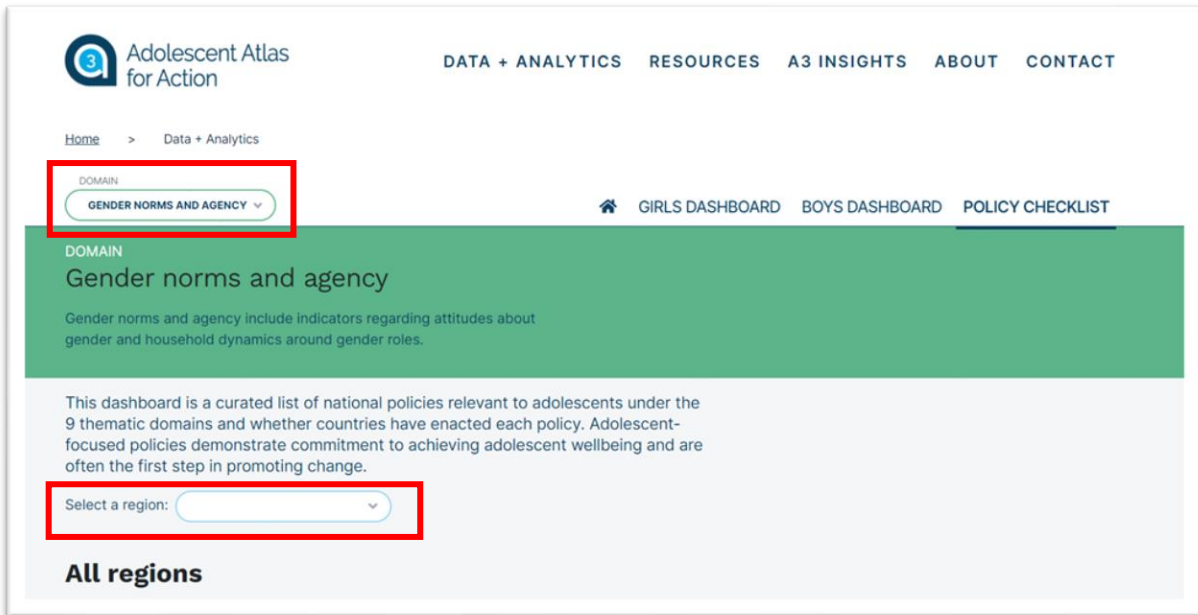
a3 Adolescent Atlas for Action

DATA + ANALYTICS RESOURCES A3 INSIGHTS ABOUT CONTACT

Home > Data + Analytics

DOMAIN
GENDER NORMS AND AGENCY

GIRLS DASHBOARD BOYS DASHBOARD POLICY CHECKLIST

DOMAIN
Gender norms and agency

Gender norms and agency include indicators regarding attitudes about gender and household dynamics around gender roles.

This dashboard is a curated list of national policies relevant to adolescents under the 9 thematic domains and whether countries have enacted each policy. Adolescent-focused policies demonstrate commitment to achieving adolescent wellbeing and are often the first step in promoting change.

Select a region:

All regions